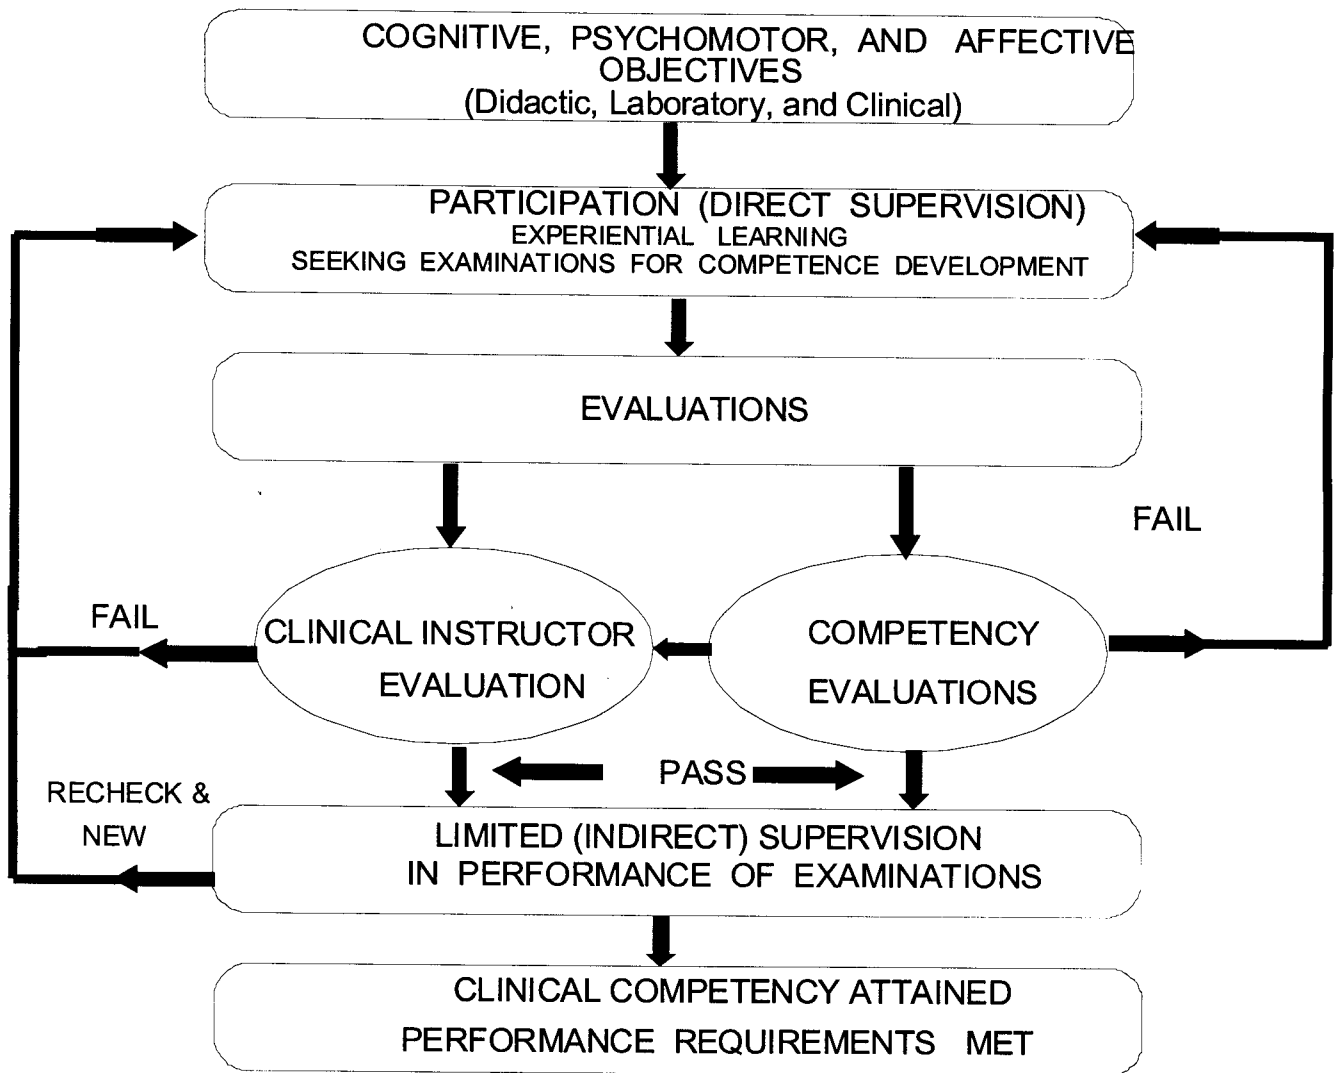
COGNITIVE, PSYCHOMOTOR, AND AFFECTIVE OBJECTIVES
(Didactic, Laboratory, and Clinical)

PARTICIPATION (DIRECT SUPERVISION)
EXPERIENTIAL LEARNING
SEEKING EXAMINATIONS FOR COMPETENCE DEVELOPMENT

EVALUATIONS

FAIL

FAIL

CLINICAL INSTRUCTOR EVALUATION

COMPETENCY EVALUATIONS

PASS

RECHECK & NEW

LIMITED (INDIRECT) SUPERVISION IN PERFORMANCE OF EXAMINATIONS

CLINICAL COMPETENCY ATTAINED
PERFORMANCE REQUIREMENTS MET